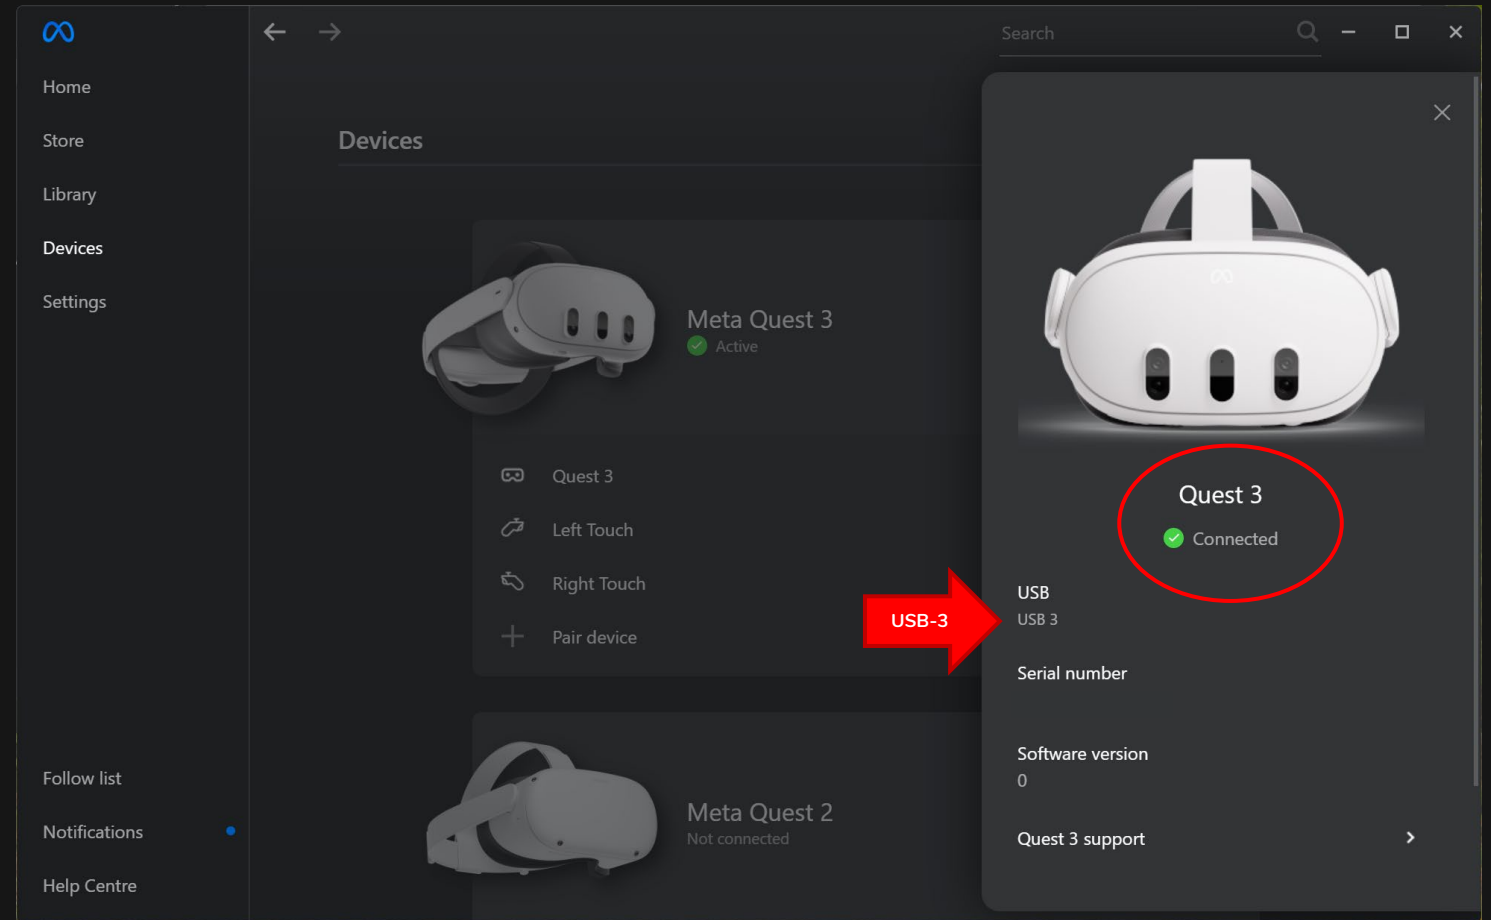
Home

Store

Library

Devices

Settings

Search

Devices

Meta Quest 3
Active

Quest 3

Left Touch

Right Touch

Pair device

Meta Quest 2
Not connected

Quest 3
Connected

USB-3

USB
USB 3

Serial number

Software version
0

Quest 3 support

Follow list

Notifications

Help Centre